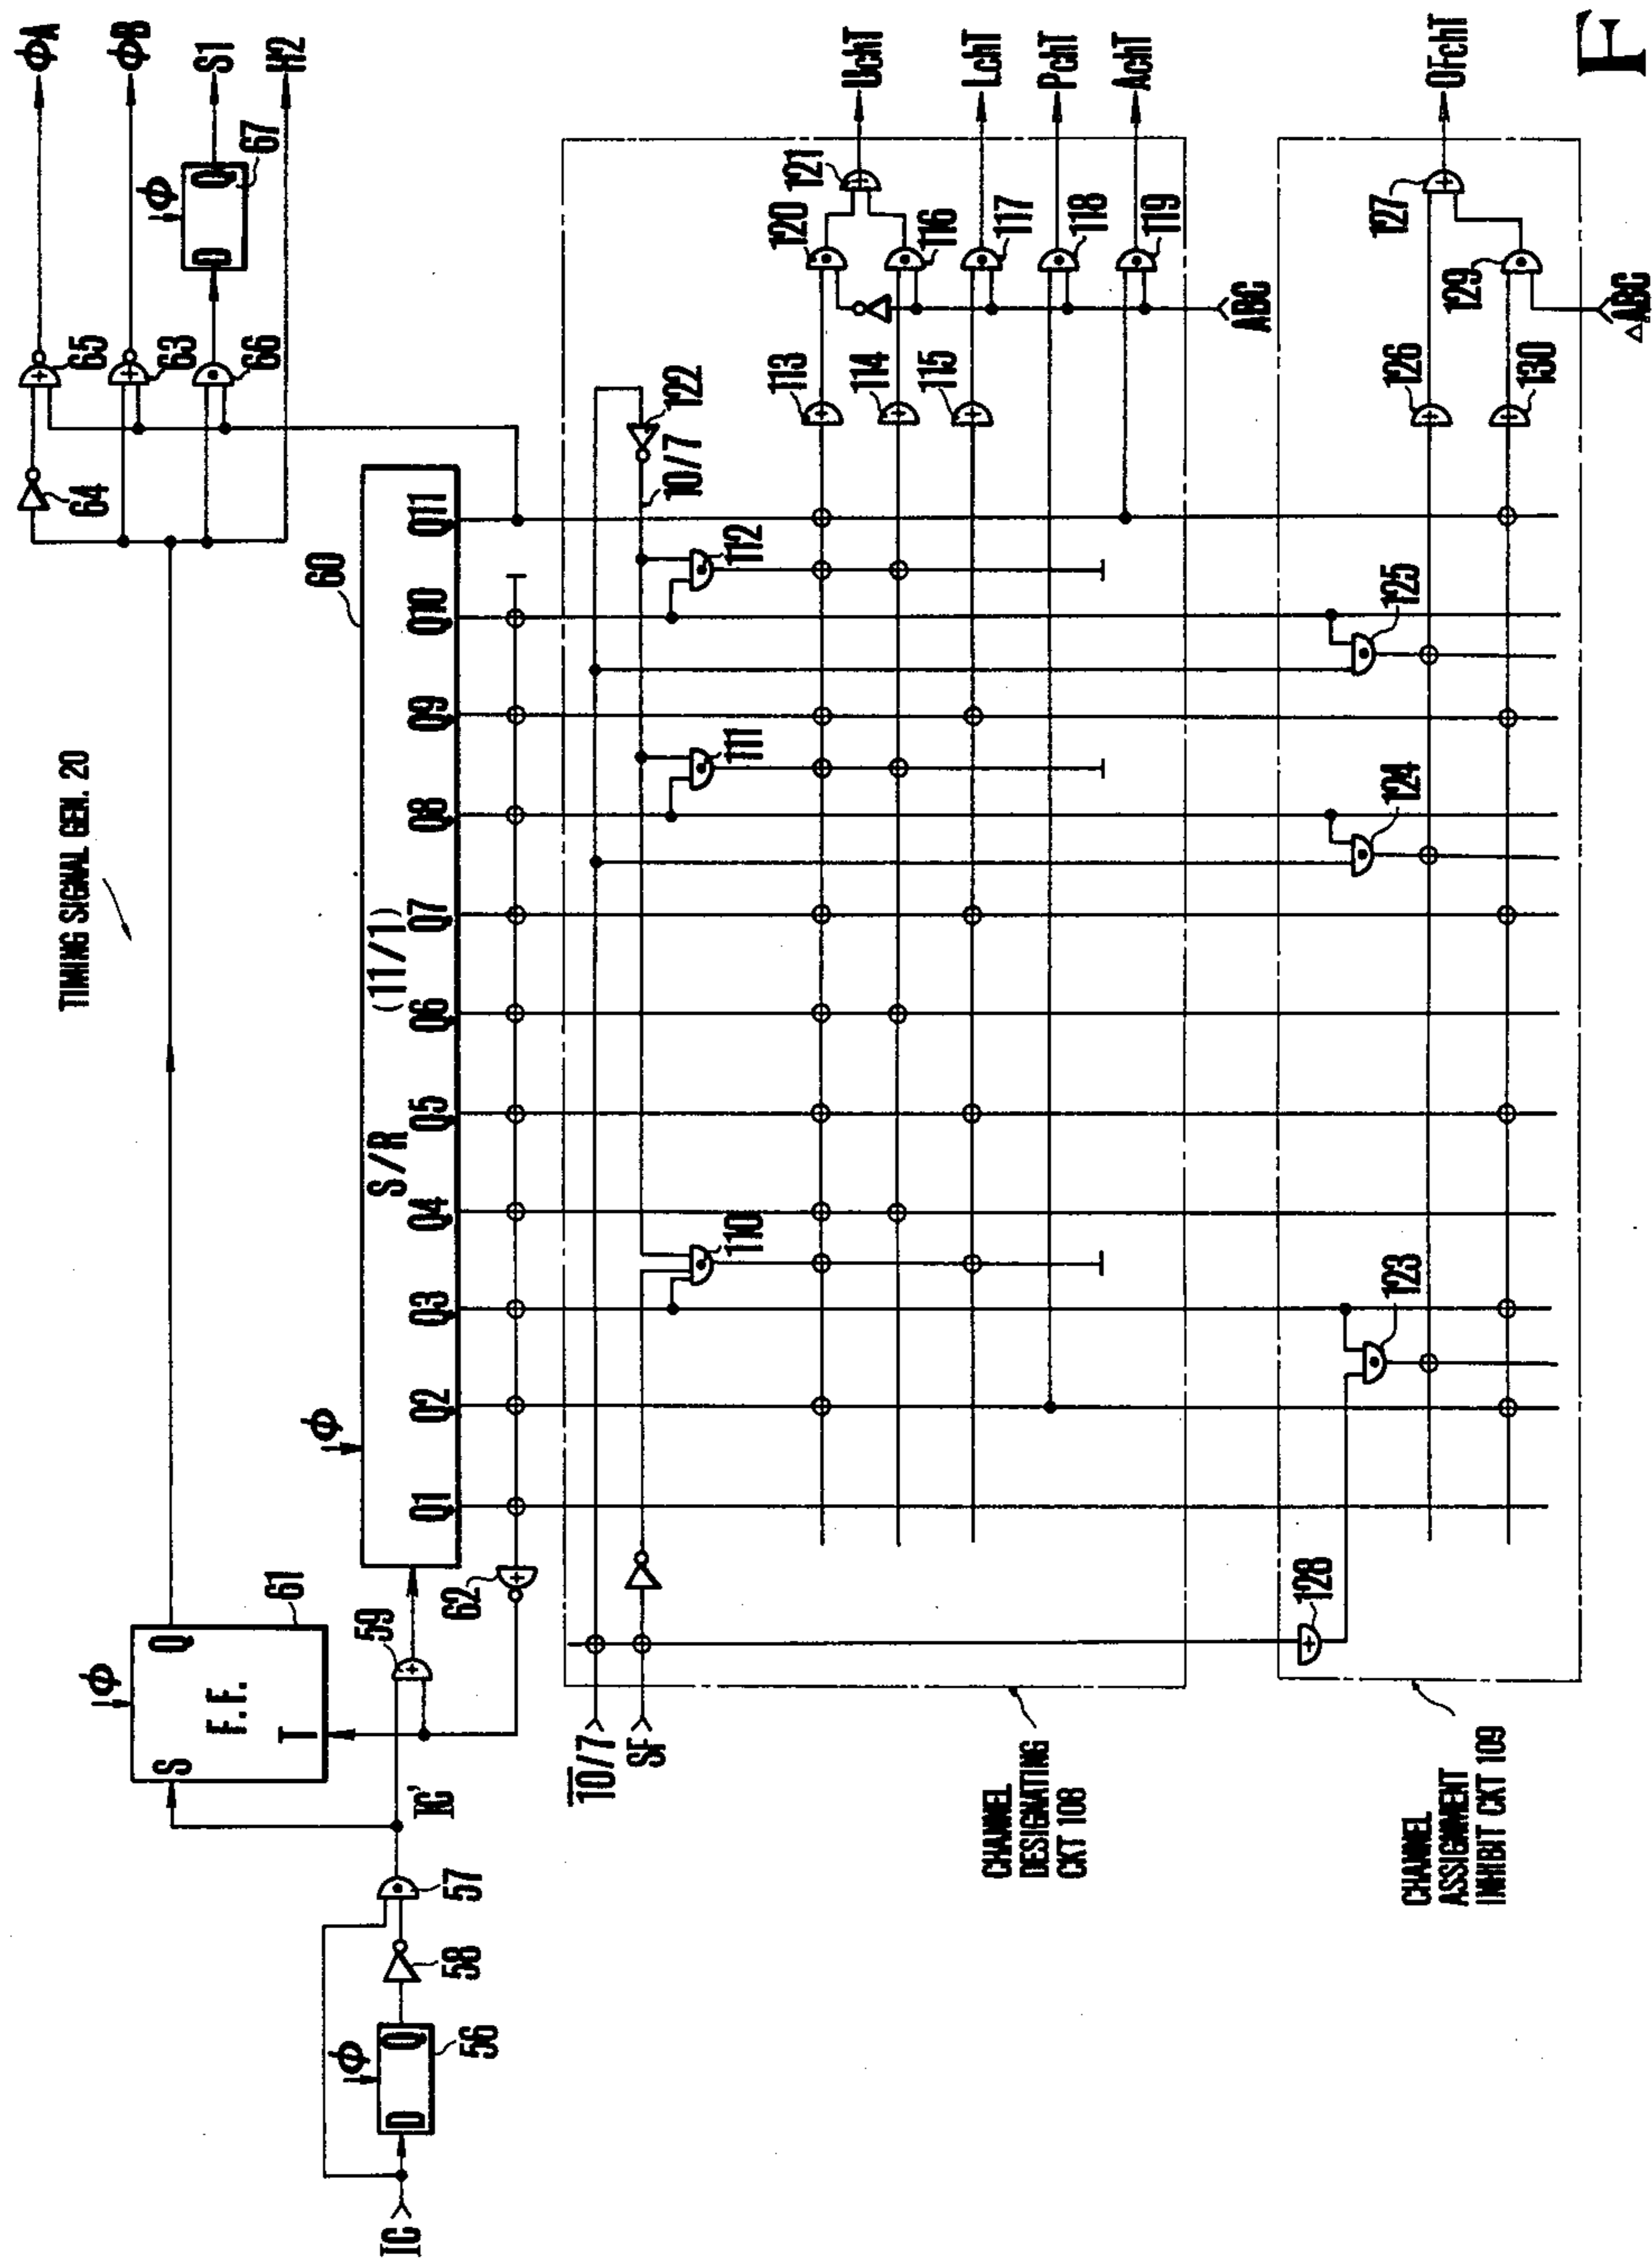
ΦA
ΦB
S1
H2
Φ
Q
D
67
65
63
66
64
TIMING SIGNAL GEN. 20
60
S/R
(11/1)
Φ
Q1 Q2 Q3 Q4 Q5 Q6 Q7 Q8 Q9 Q10 Q11
UchT
LchT
PchT
AchT
121
120
116
117
118
119
ABC
113
114
115
122
10/7
112
111
110
OFchT
127
129
ABC
126
130
125
124
123
128
61
Φ
Q
F.F.
S
T
59
62
IC'
57
58
Φ
Q
D
56
IC
$\overline{10/7}$
SF
CHANNEL DESIGNATING CKT 108
CHANNEL ASSIGNMENT INHIBIT CKT 109
F